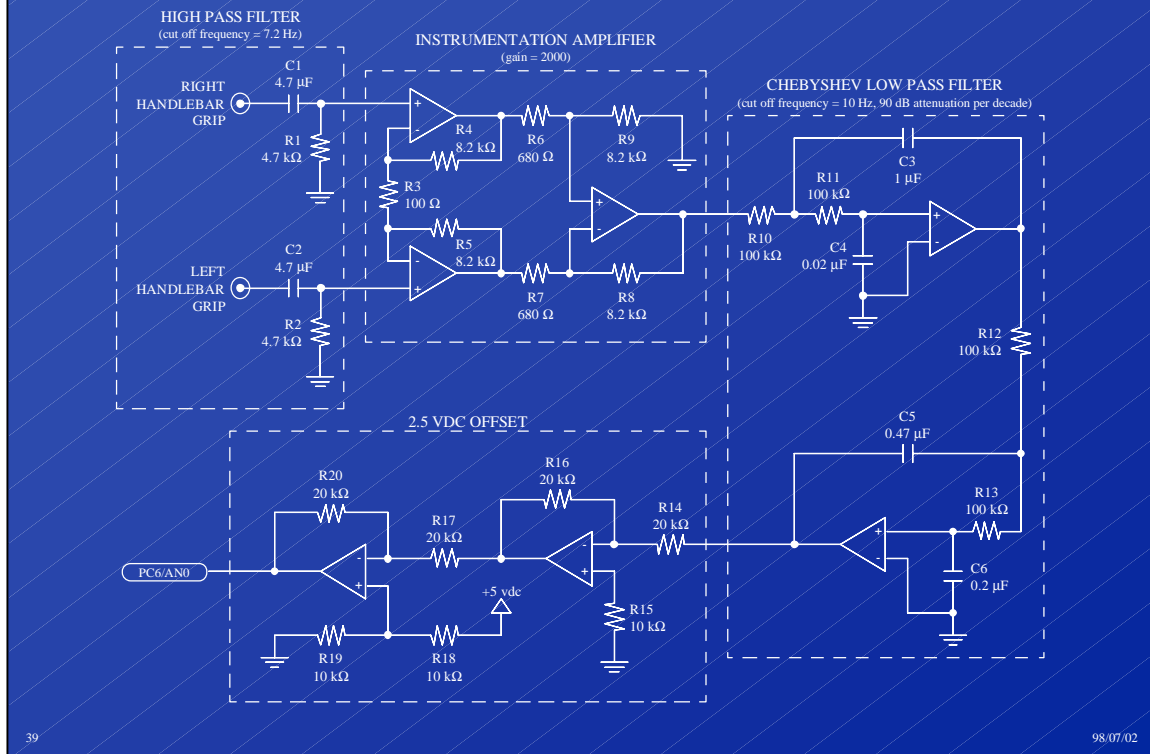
HIGH PASS FILTER
(cut off frequency = 7.2 Hz)

INSTRUMENTATION AMPLIFIER
(gain = 2000)

CHEBYSHEV LOW PASS FILTER
(cut off frequency = 10 Hz, 90 dB attenuation per decade)

RIGHT HANDLEBAR GRIP

C1
4.7 μF

R1
4.7 kΩ

R4
8.2 kΩ

R6
680 Ω

R9
8.2 kΩ

R3
100 Ω

R5
8.2 kΩ

R7
680 Ω

R8
8.2 kΩ

LEFT HANDLEBAR GRIP

C2
4.7 μF

R2
4.7 kΩ

C3
1 μF

R11
100 kΩ

R10
100 kΩ

C4
0.02 μF

R12
100 kΩ

2.5 VDC OFFSET

C5
0.47 μF

R20
20 kΩ

R16
20 kΩ

R17
20 kΩ

R14
20 kΩ

R13
100 kΩ

PC6/AN0

+5 vdc

C6
0.2 μF

R15
10 kΩ

R19
10 kΩ

R18
10 kΩ

39

98/07/02